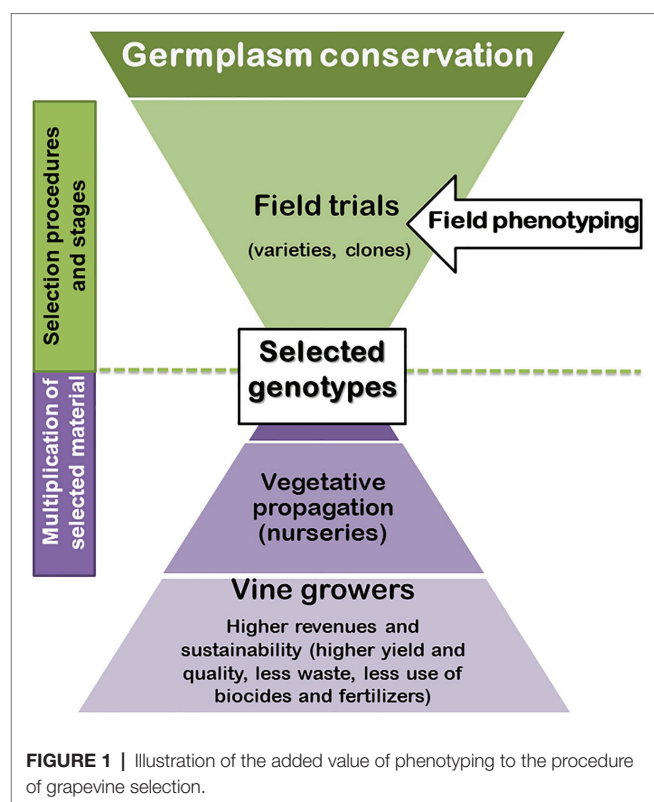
Germplasm conservation

Selection procedures and stages

Field trials
(varieties, clones)

Field phenotyping

Selected genotypes

Multiplication of selected material

Vegetative propagation (nurseries)

Vine growers
Higher revenues and sustainability (higher yield and quality, less waste, less use of biocides and fertilizers)

**FIGURE 1 |** Illustration of the added value of phenotyping to the procedure of grapevine selection.